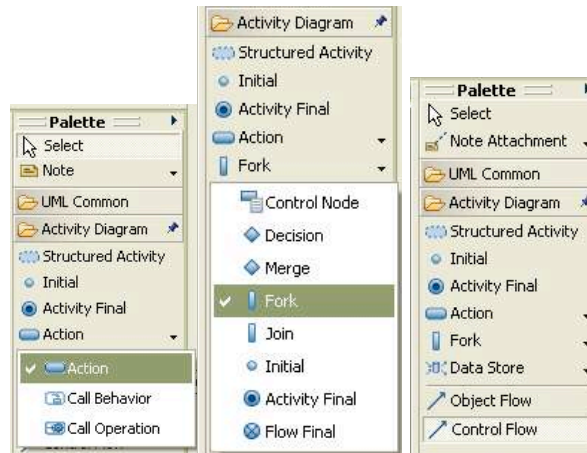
Palette
Select
Note
UML Common
Activity Diagram
Structured Activity
Initial
Activity Final
Action
Action
Call Behavior
Call Operation

Activity Diagram
Structured Activity
Initial
Activity Final
Action
Fork
Control Node
Decision
Merge
Fork
Join
Initial
Activity Final
Flow Final

Palette
Select
Note Attachment
UML Common
Activity Diagram
Structured Activity
Initial
Activity Final
Action
Fork
Data Store
Object Flow
Control Flow